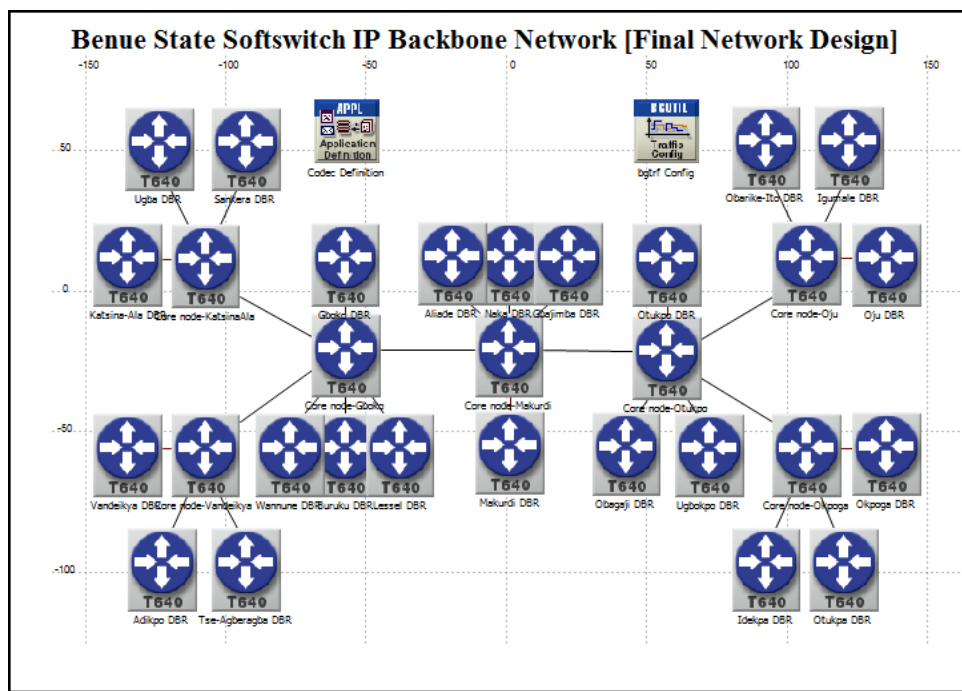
Benue State Softswitch IP Backbone Network [Final Network Design]

-150
-100
-50
0
50
100
150

50
0
-50
-100

APPL
Application Definition
Codec Definition

BGUTIL
Traffic Config
bgtrf Config

T640
Ugba DBR
T640
Sankera DBR
T640
Obarike-Ito DBR
T640
Igumale DBR

T640
Katsina-Ala DBR
T640
Core node-KatsinaAla
T640
Gboko DBR
T640
Aliade DBR
T640
Naka DBR
T640
Ugbejimba DBR
T640
Otukpo DBR
T640
Core node-Oju
T640
Oju DBR

T640
Core node-Gboko
T640
Core node-Makurdi
T640
Core node-Otukpo

T640
Vandeikya DBR
T640
Core node-Vandeikya
T640
Wannune DBR
T640
Buruku DBR
T640
Lessel DBR
T640
Makurdi DBR
T640
Obagaji DBR
T640
Ugbokpo DBR
T640
Core node-Okpoga
T640
Okpoga DBR

T640
Adikpo DBR
T640
Tse-Agberagba DBR
T640
Idekpa DBR
T640
Otukpa DBR